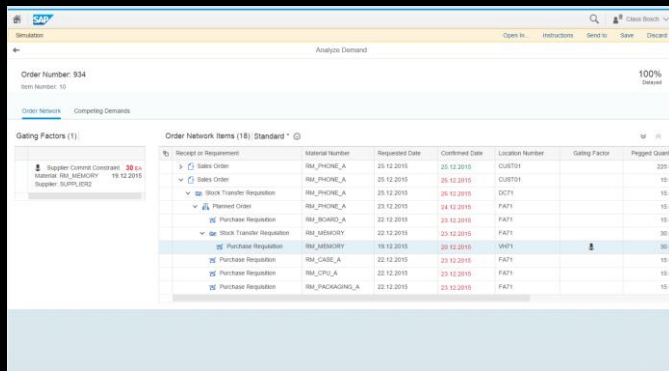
SAP
Claus Bosch
Simulation
Open In... Instructions Send to Save Discard
Analyze Demand

Order Number: 934
Item Number: 10

100%
Delayed

Order Network Competing Demands

Gating Factors (1)

Supplier Commit Constraint 30 EA
Material: RM_MEMORY 19.12.2015
Supplier: SUPPLIER2

Order Network Items (18) Standard *

| Receipt or Requirement | Material Number | Requested Date | Confirmed Date | Location Number | Gating Factor | Pegged Quant |
|---|---|---|---|---|---|---|
| Sales Order | RM_PHONE_A | 25.12.2015 | 25.12.2015 | CUST01 | | 225 |
| Sales Order | RM_PHONE_A | 25.12.2015 | 26.12.2015 | CUST01 | | 15 |
| Stock Transfer Requisition | RM_PHONE_A | 25.12.2015 | 26.12.2015 | DC71 | | 15 |
| Planned Order | RM_PHONE_A | 23.12.2015 | 24.12.2015 | FA71 | | 15 |
| Purchase Requisition | RM_BOARD_A | 22.12.2015 | 23.12.2015 | FA71 | | 15 |
| Stock Transfer Requisition | RM_MEMORY | 22.12.2015 | 23.12.2015 | FA71 | | 30 |
| Purchase Requisition | RM_MEMORY | 19.12.2015 | 20.12.2015 | VH71 | | 30 |
| Purchase Requisition | RM_CASE_A | 22.12.2015 | 23.12.2015 | FA71 | | 15 |
| Purchase Requisition | RM_CPU_A | 22.12.2015 | 23.12.2015 | FA71 | | 15 |
| Purchase Requisition | RM_PACKAGING_A | 22.12.2015 | 23.12.2015 | FA71 | | 15 |